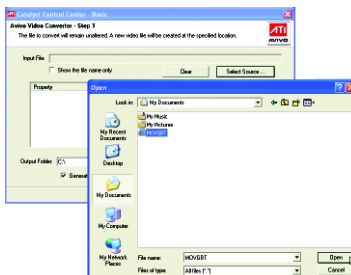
Catalyst Control Center - Basic

Avivo Video Converter - Step 1

The file to convert will remain unaltered. A new video file will be created at the specified location.

ATI AVIVO

Input File:

Show the file name only

Clear

Select Source...

Property

Output Folder: C:\

Generat

Open

Look in: My Documents

My Music

My Pictures

MOVBBT

My Recent Documents

Desktop

My Documents

My Computer

My Network Places

File name: MOVBBT

Files of type: All files (*.*)

Open

Cancel